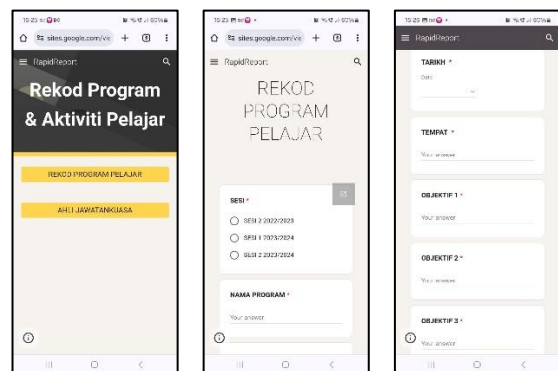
15:25 sites.google.com/vie + 9 ⋮

RapidReport

Rekod Program & Aktiviti Pelajar

REKOD PROGRAM PELAJAR

AHLI JAWATANKUASA

15:25 sites.google.com/vie + 9 ⋮

RapidReport

REKOD PROGRAM PELAJAR

SESI *

SESI 2 2022/2023

SESI 1 2023/2024

SESI 2 2023/2024

NAMA PROGRAM *

Your answer

15:25

RapidReport

TARIKH *

Date

TEMPAT *

Your answer

OBJEKTIF 1 *

Your answer

OBJEKTIF 2 *

Your answer

OBJEKTIF 3 *

Your answer